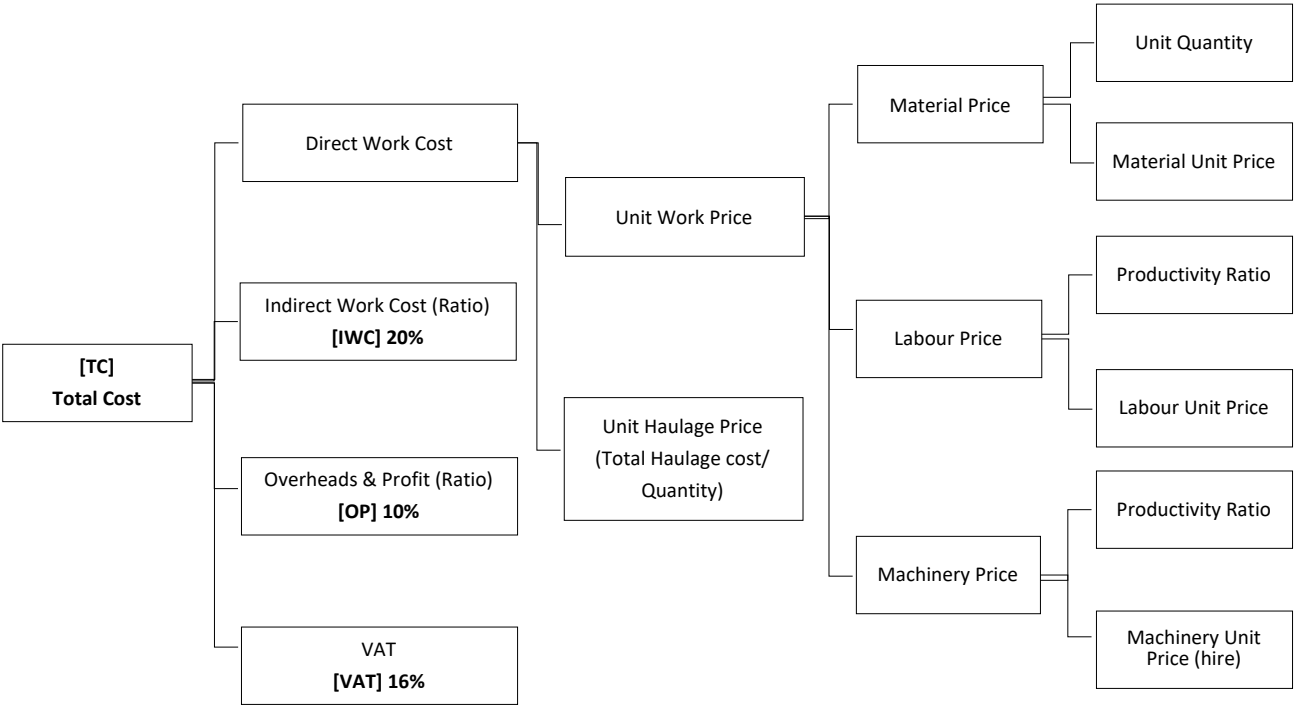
[TC]
Total Cost

Direct Work Cost

Indirect Work Cost (Ratio)
[IWC] 20%

Overheads & Profit (Ratio)
[OP] 10%

VAT
[VAT] 16%

Unit Work Price

Unit Haulage Price
(Total Haulage cost/ Quantity)

Material Price

Labour Price

Machinery Price

Unit Quantity

Material Unit Price

Productivity Ratio

Labour Unit Price

Productivity Ratio

Machinery Unit Price (hire)